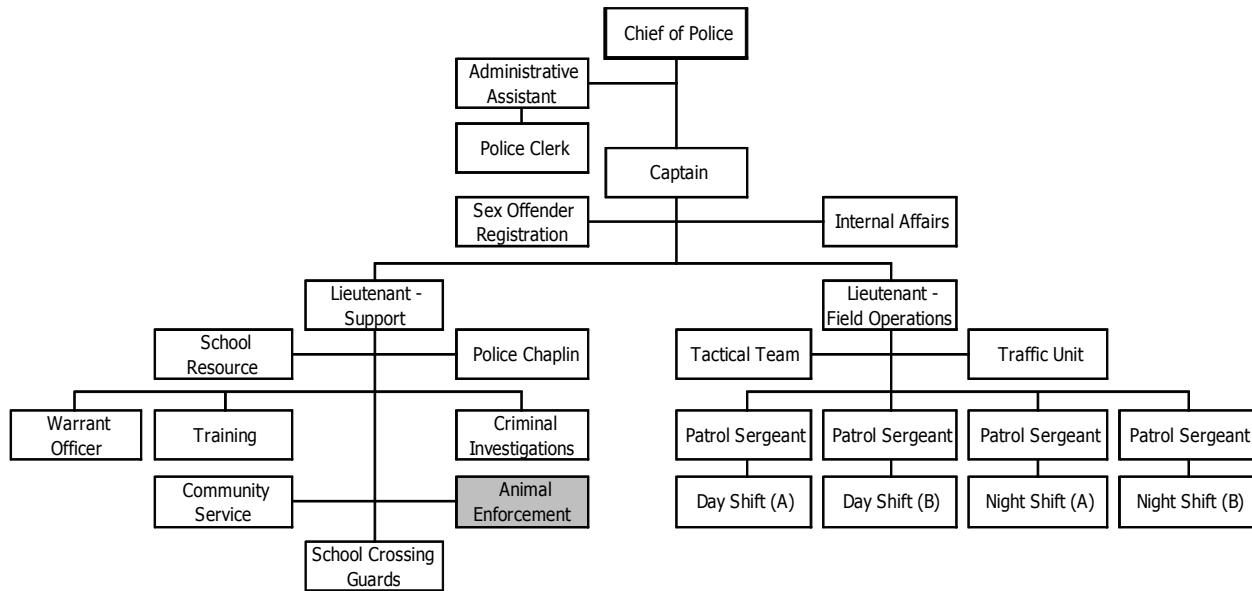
Chief of Police

Administrative Assistant

Police Clerk

Captain

Sex Offender Registration

Internal Affairs

Lieutenant - Support

Lieutenant - Field Operations

School Resource

Police Chaplin

Tactical Team

Traffic Unit

Warrant Officer

Training

Criminal Investigations

Patrol Sergeant

Patrol Sergeant

Patrol Sergeant

Patrol Sergeant

Community Service

Animal Enforcement

Day Shift (A)

Day Shift (B)

Night Shift (A)

Night Shift (B)

School Crossing Guards